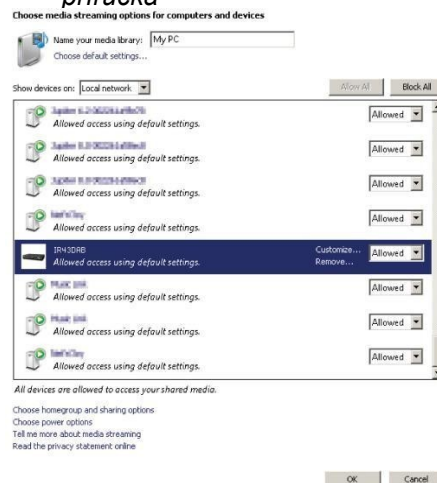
príručka
Choose media streaming options for computers and devices

Name your media library: My PC
Choose default settings...

Show devices on: Local network

Allow All
Block All

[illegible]
Allowed access using default settings.
Allowed

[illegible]
Allowed access using default settings.
Allowed

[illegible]
Allowed access using default settings.
Allowed

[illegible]
Allowed access using default settings.
Allowed

IR43DRB
Allowed access using default settings.
Customize...
Remove...
Allowed

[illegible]
Allowed access using default settings.
Allowed

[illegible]
Allowed access using default settings.
Allowed

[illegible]
Allowed access using default settings.
Allowed

All devices are allowed to access your shared media.

Choose homegroup and sharing options
Choose power options
Tell me more about media streaming
Read the privacy statement online

OK
Cancel